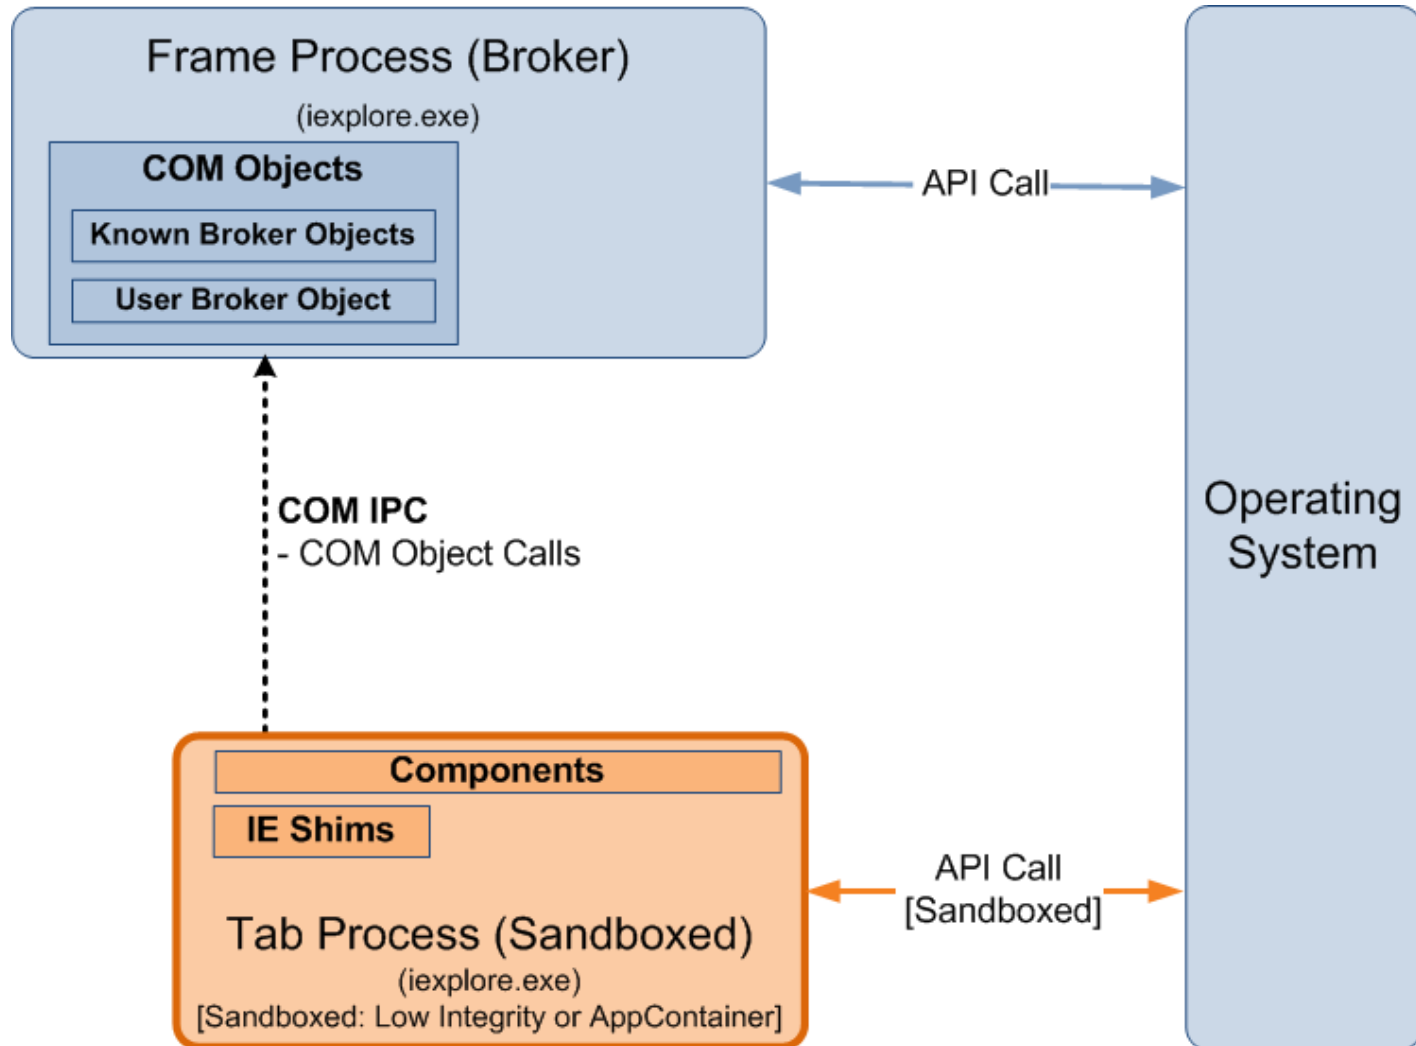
Frame Process (Broker)
(iexplore.exe)

COM Objects

Known Broker Objects

User Broker Object

API Call

Operating System

COM IPC
- COM Object Calls

Components

IE Shims

Tab Process (Sandboxed)
(iexplore.exe)
[Sandboxed: Low Integrity or AppContainer]

API Call
[Sandboxed]